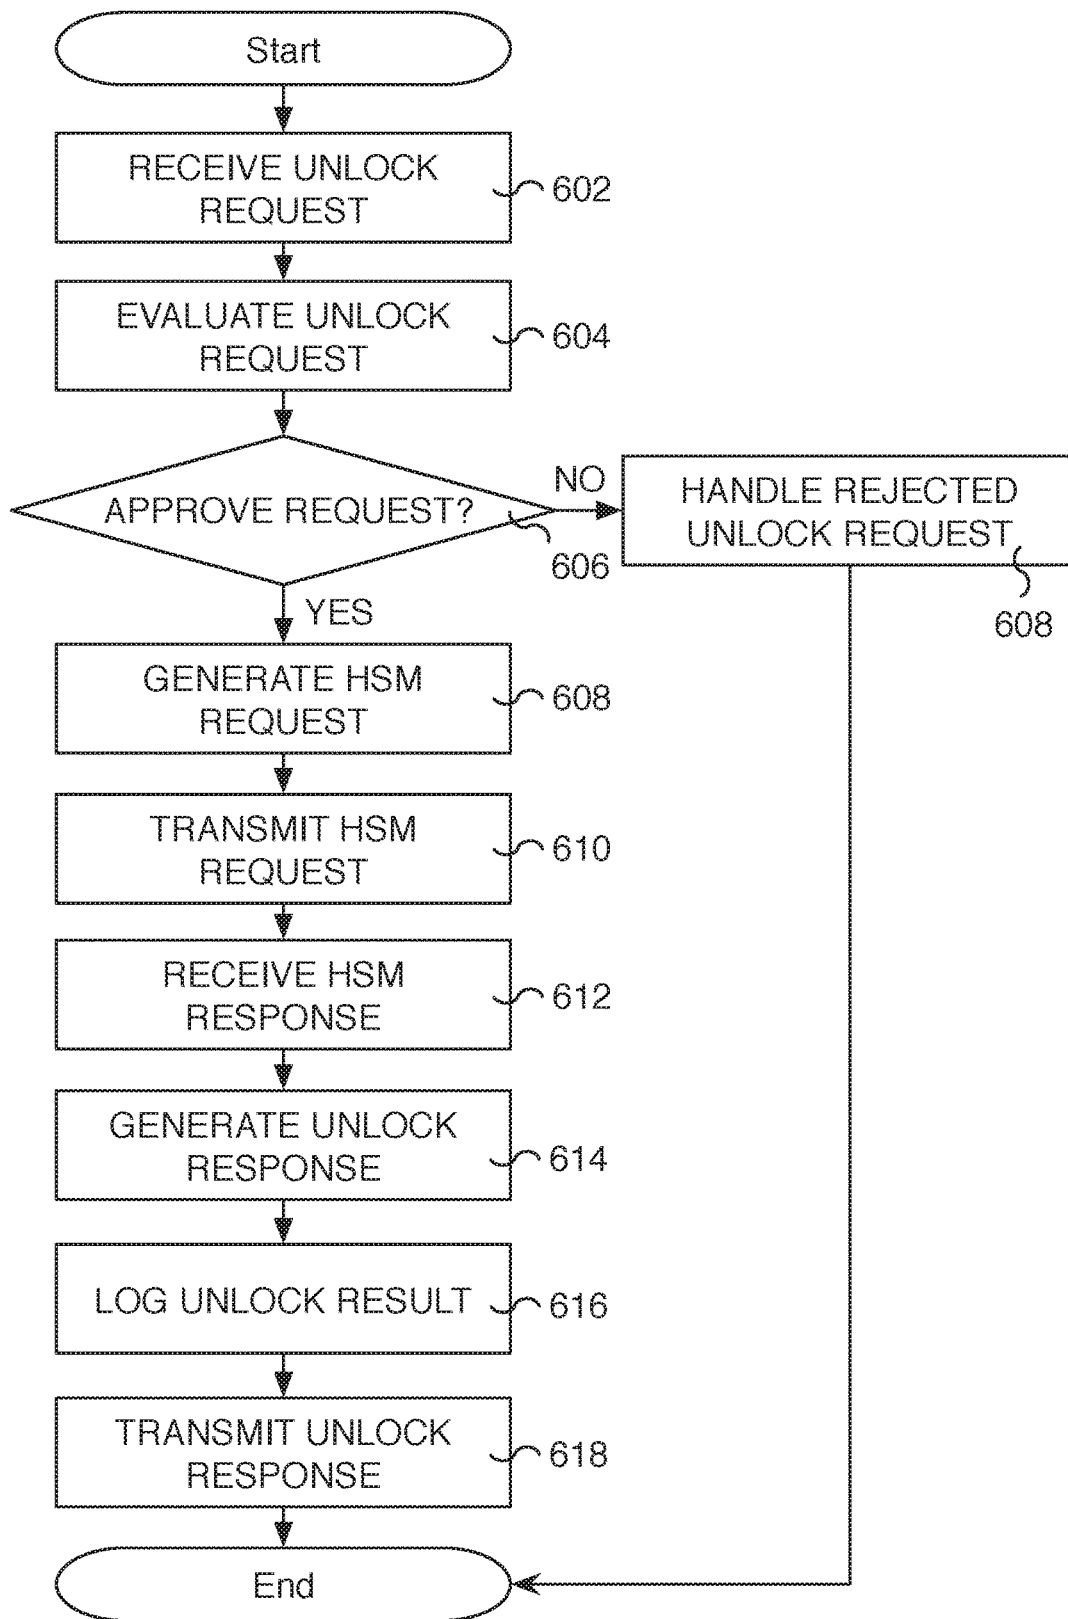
Start

RECEIVE UNLOCK REQUEST
602

EVALUATE UNLOCK REQUEST
604

APPROVE REQUEST?
606

NO

HANDLE REJECTED UNLOCK REQUEST
608

YES

GENERATE HSM REQUEST
608

TRANSMIT HSM REQUEST
610

RECEIVE HSM RESPONSE
612

GENERATE UNLOCK RESPONSE
614

LOG UNLOCK RESULT
616

TRANSMIT UNLOCK RESPONSE
618

End